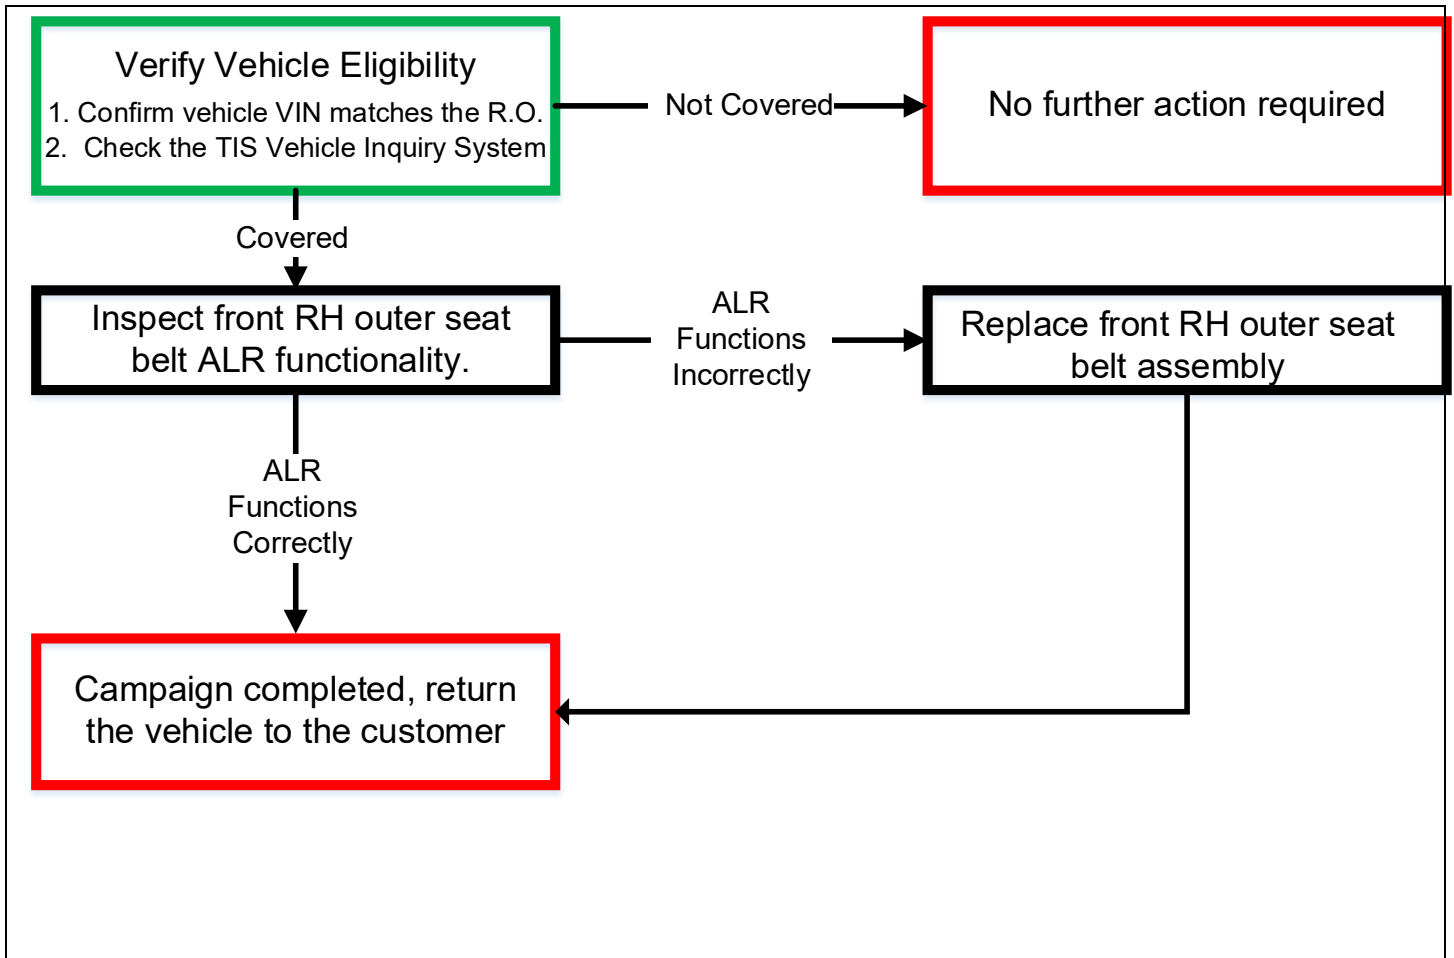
Verify Vehicle Eligibility
1. Confirm vehicle VIN matches the R.O.
2. Check the TIS Vehicle Inquiry System

Not Covered

No further action required

Covered

Inspect front RH outer seat belt ALR functionality.

ALR Functions Incorrectly

Replace front RH outer seat belt assembly

ALR Functions Correctly

Campaign completed, return the vehicle to the customer